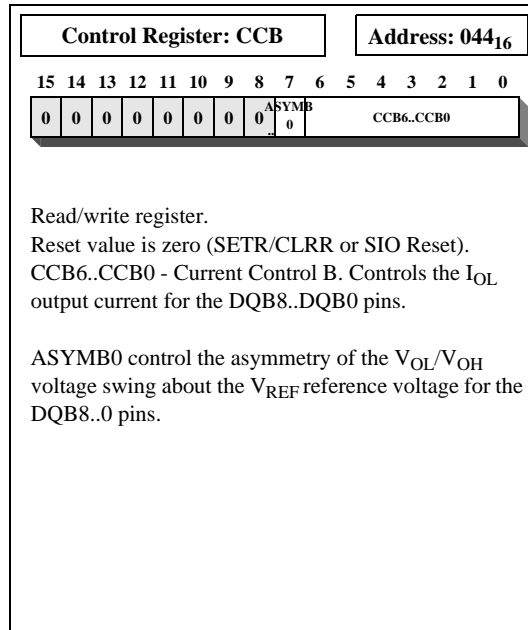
Control Register: CCB

Address: $044_{16}$

15 14 13 12 11 10 9 8 7 6 5 4 3 2 1 0

| 0 | 0 | 0 | 0 | 0 | 0 | 0 | 0 | ASYMB 0 | CCB6..CCB0 |
|---|---|---|---|---|---|---|---|---|---|

Read/write register.
Reset value is zero (SETR/CLRR or SIO Reset).
CCB6..CCB0 - Current Control B. Controls the $I_{OL}$ output current for the DQB8..DQB0 pins.

ASYMB0 control the asymmetry of the $V_{OL}/V_{OH}$ voltage swing about the $V_{REF}$ reference voltage for the DQB8..0 pins.